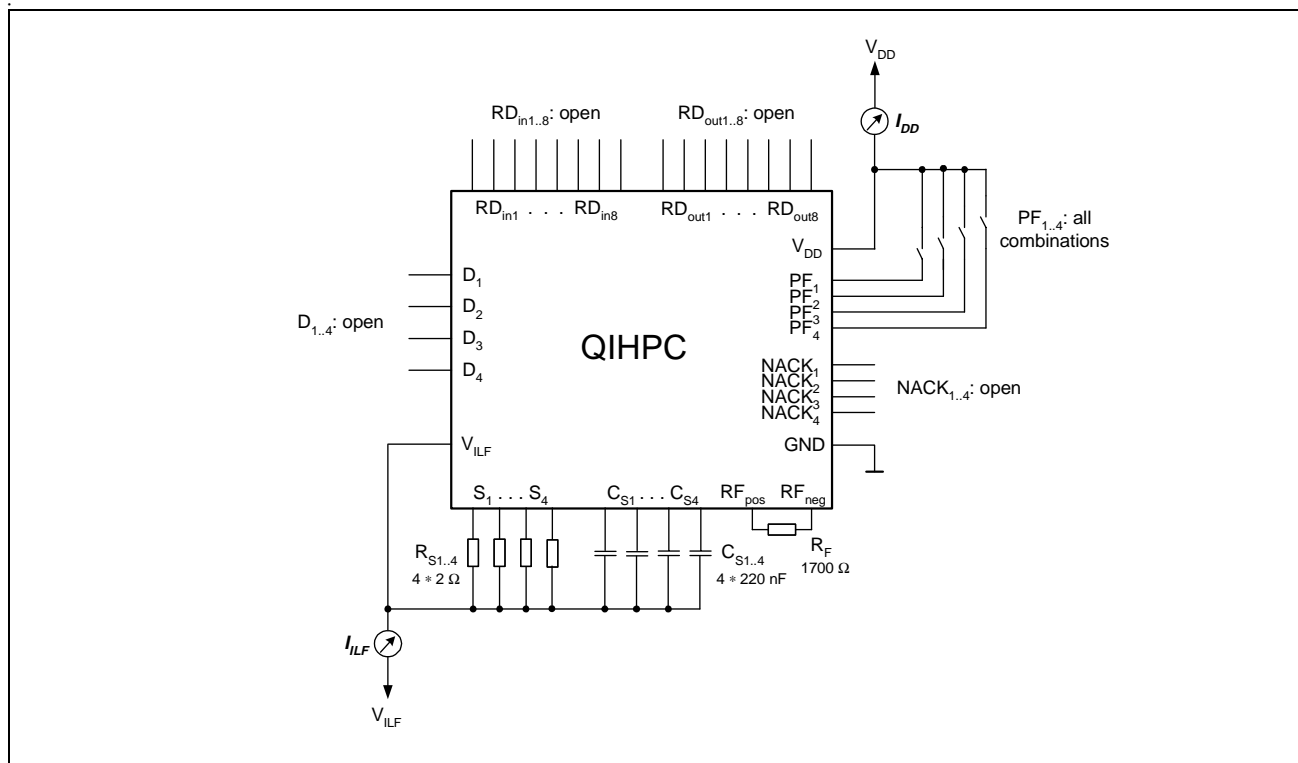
$V_{DD}$

$I_{DD}$

$RD_{in1..8}$: open

$RD_{out1..8}$: open

$RD_{in1}$ . . . $RD_{in8}$

$RD_{out1}$ . . . $RD_{out8}$

$V_{DD}$

$PF_{1..4}$: all combinations

$D_1$

$D_2$

$D_{1..4}$: open

$D_3$

$D_4$

QIHPC

$PF_1$

$PF_2$

$PF_3$

$PF_4$

$NACK_1$

$NACK_2$

$NACK_3$

$NACK_4$

$NACK_{1..4}$: open

GND

$V_{ILF}$

$S_1$ . . . $S_4$

$C_{S1}$ . . . $C_{S4}$

$RF_{pos}$

$RF_{neg}$

$R_{S1..4}$

4 * 2 Ω

$C_{S1..4}$

4 * 220 nF

$R_F$

1700 Ω

$I_{ILF}$

$V_{ILF}$